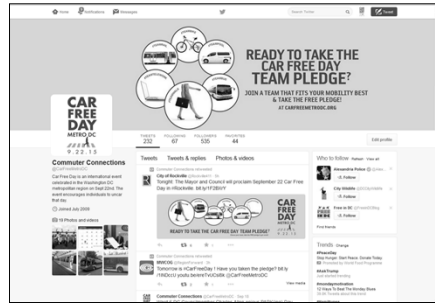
Home Notifications Messages Search Twitter Tweet

READY TO TAKE THE CAR FREE DAY TEAM PLEDGE?

JOIN A TEAM THAT FITS YOUR MOBILITY BEST & TAKE THE FREE PLEDGE! AT CARFREEMETRODC.ORG

CAR FREE DAY METRO DC 9.22.15

TWEETS 232 FOLLOWING 67 FOLLOWERS 535 FAVORITES 44

Edit profile

Commuter Connections
@CarFreeMetroDC

Car Free Day is an international event celebrated in the Washington DC metropolitan region on Sept 22nd. The event encourages individuals to go car free for the day.

Joined July 2009

18 Photos and videos

Tweets Tweets & replies Photos & videos

Commuter Connections retweeted
City of Rockville @RockvilleMD · 3h
Tonight: The Mayor and Council will proclaim September 22 Car Free Day in #Rockville. bit.ly/1F2B0rY

CAR FREE DAY METRO DC
READY TO TAKE THE CAR FREE DAY TEAM PLEDGE?

Commuter Connections retweeted
MWCOG @RegionForward · 4h
Tomorrow is #CarFreeDay ! Have you taken the pledge? bit.ly/1NtDcCU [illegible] @CarFreeMetroDC

View media

Commuter Connections @CarFreeMetroDC · Sep 10

Who to follow Refresh · View all

Alexandria Police @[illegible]
Follow

City WMATA @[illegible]
Follow

Fresh to DC @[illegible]
Follow

Find friends

Trends Change
#PeaceDay
#AskTrump
Last weekend
#mondaymotivation
12 Ways To Beat The Monday Blues